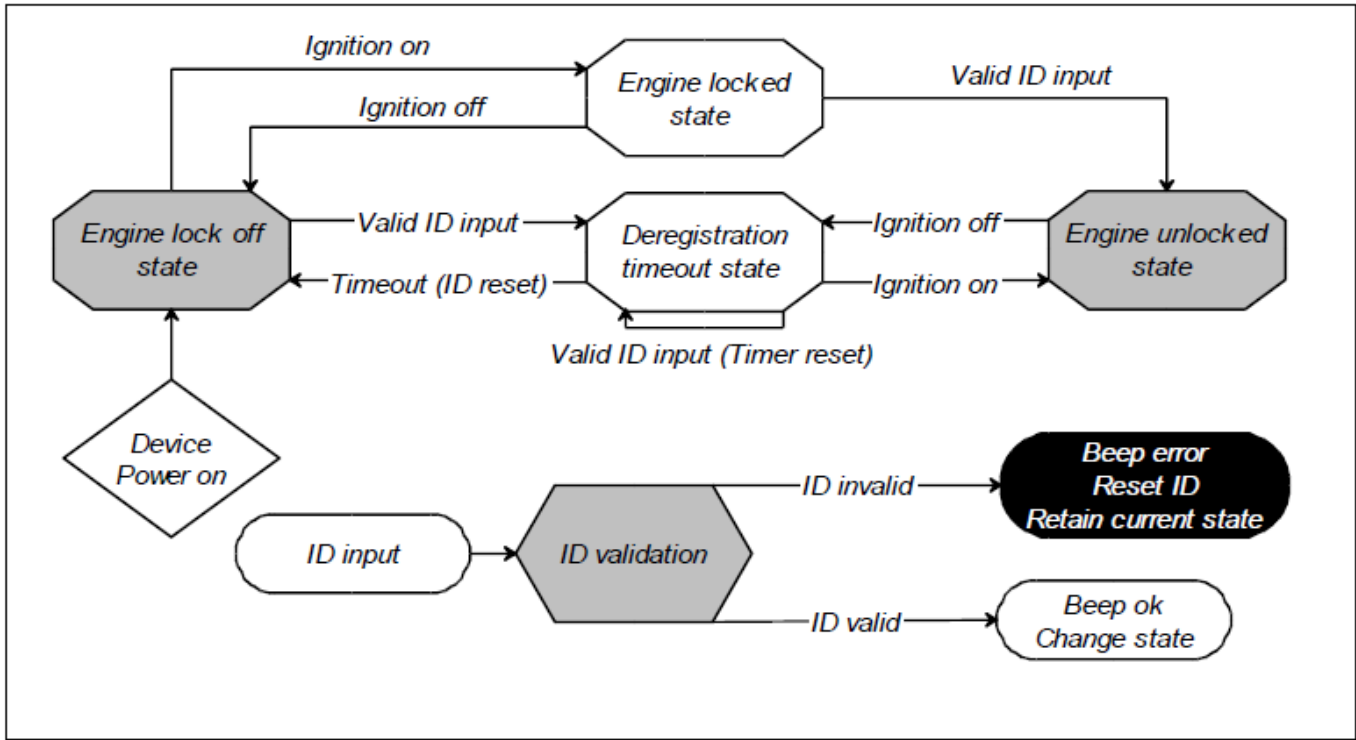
Ignition on

Engine locked state

Valid ID input

Ignition off

Engine lock off state

Valid ID input

Deregistration timeout state

Ignition off

Engine unlocked state

Timeout (ID reset)

Ignition on

Valid ID input (Timer reset)

Device Power on

ID invalid

Beep error
Reset ID
Retain current state

ID input

ID validation

ID valid

Beep ok
Change state